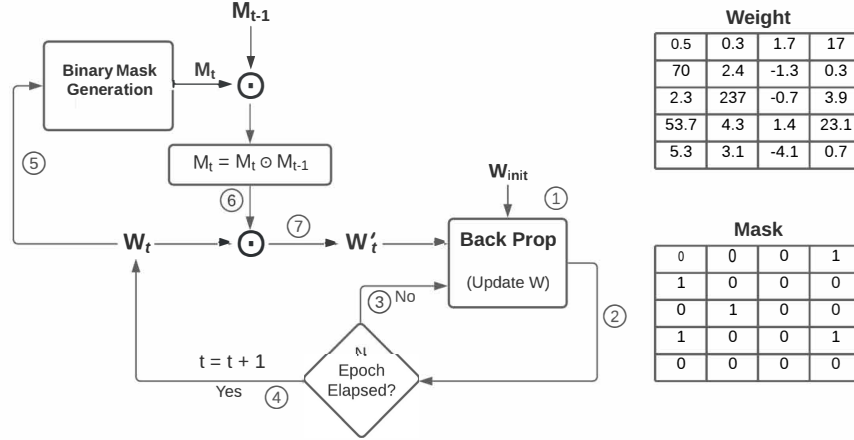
$M_{t-1}$

Binary Mask Generation

$M_t$

$\odot$

$M_t = M_t \odot M_{t-1}$

⑤

⑥

⑦

$W_t$

$\odot$

$W'_t$

$W_{init}$

①

Back Prop

(Update W)

③ No

②

t = t + 1

N Epoch Elapsed?

Yes ④

Weight

| 0.5 | 0.3 | 1.7 | 17 |
|---|---|---|---|
| 70 | 2.4 | -1.3 | 0.3 |
| 2.3 | 237 | -0.7 | 3.9 |
| 53.7 | 4.3 | 1.4 | 23.1 |
| 5.3 | 3.1 | -4.1 | 0.7 |

Mask

| 0 | 0 | 0 | 1 |
|---|---|---|---|
| 1 | 0 | 0 | 0 |
| 0 | 1 | 0 | 0 |
| 1 | 0 | 0 | 1 |
| 0 | 0 | 0 | 0 |